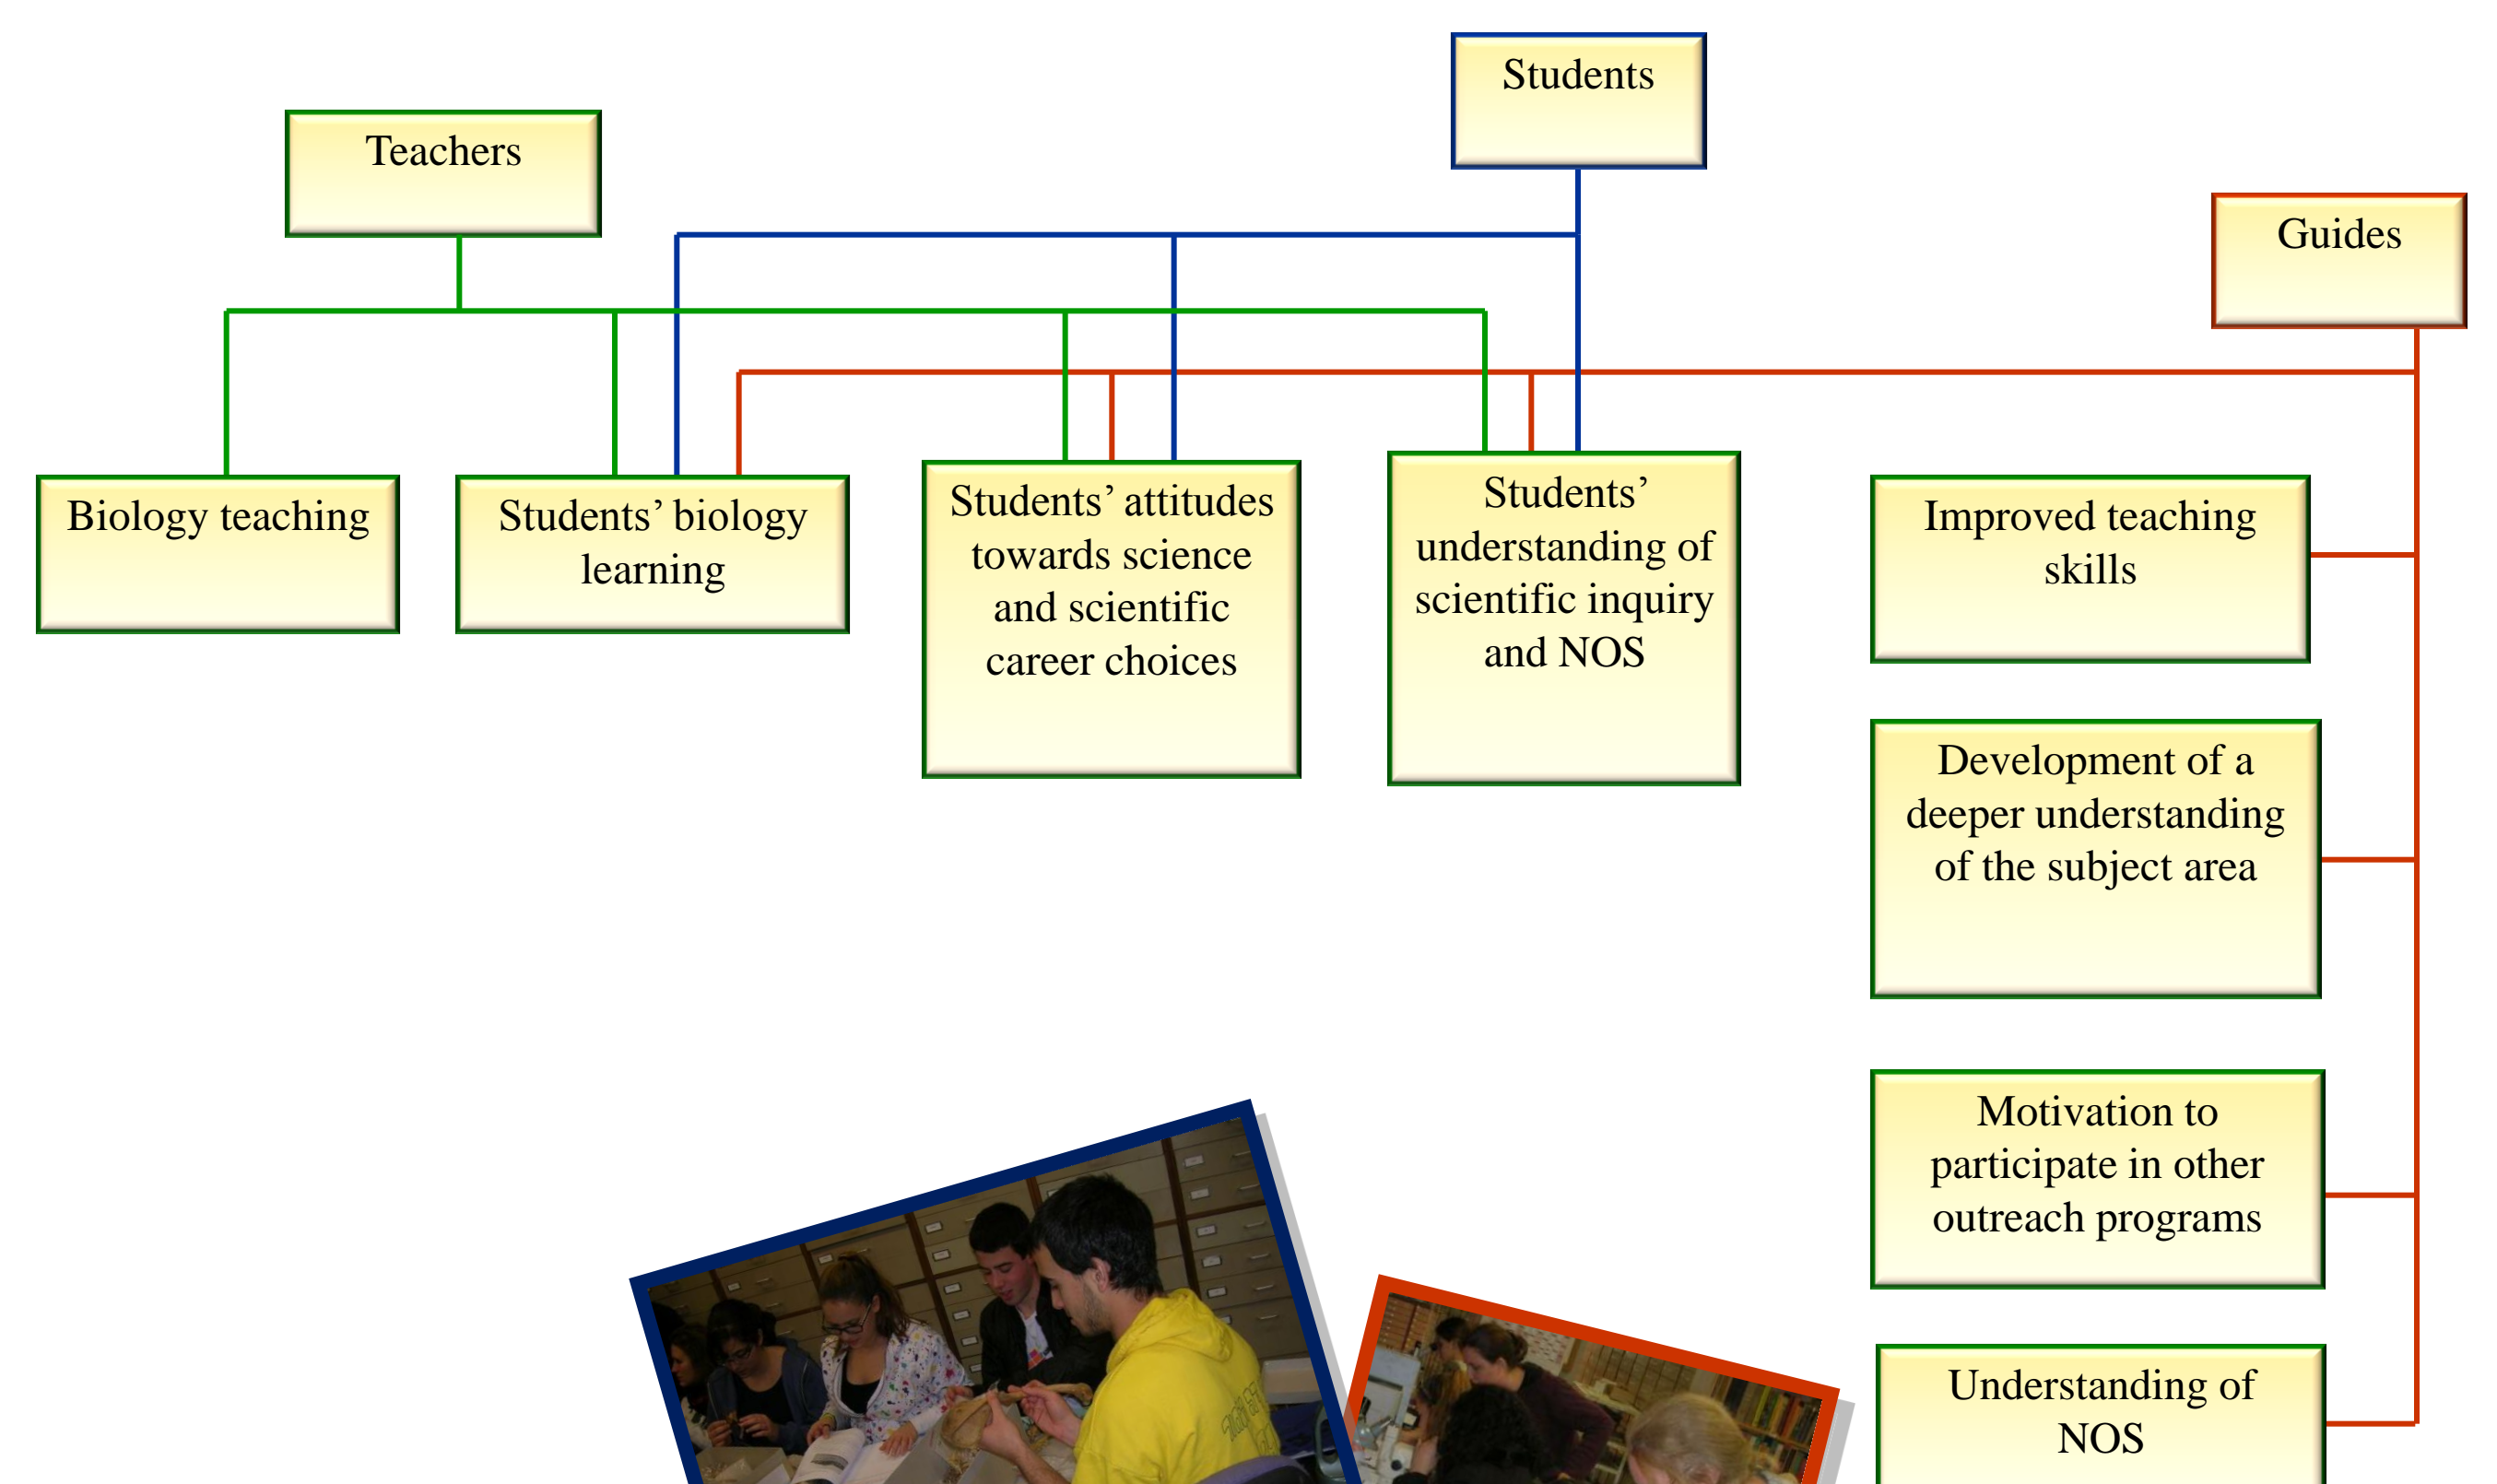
Students

Teachers

Guides

Biology teaching

Students' biology learning

Students' attitudes towards science and scientific career choices

Students' understanding of scientific inquiry and NOS

Improved teaching skills

Development of a deeper understanding of the subject area

Motivation to participate in other outreach programs

Understanding of NOS